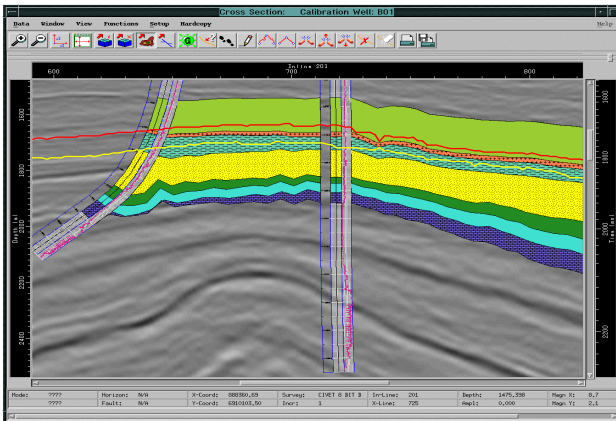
Cross Section: Calibration Well: B01

Data Window View Functions Setup Hardcopy Help

Inline 201

600 700 800

1600 1800 2000 2200 2400

Depth [m]

1600 1800 2000 2200

Time [ms]

| Mode: | ???? | Horizon: | N/A | X-Coord: | 888380,69 | Survey: | CIVET 8 BIT 3 | In-Line: | 201 | Depth: | 1475,398 | Magn X: | 0,7 |
|---|---|---|---|---|---|---|---|---|---|---|---|---|---|
| | ???? | Fault: | N/A | Y-Coord: | 6310102,50 | Incr: | 1 | X-Line: | 725 | Ampl: | 0,000 | Magn Y: | 2,1 |